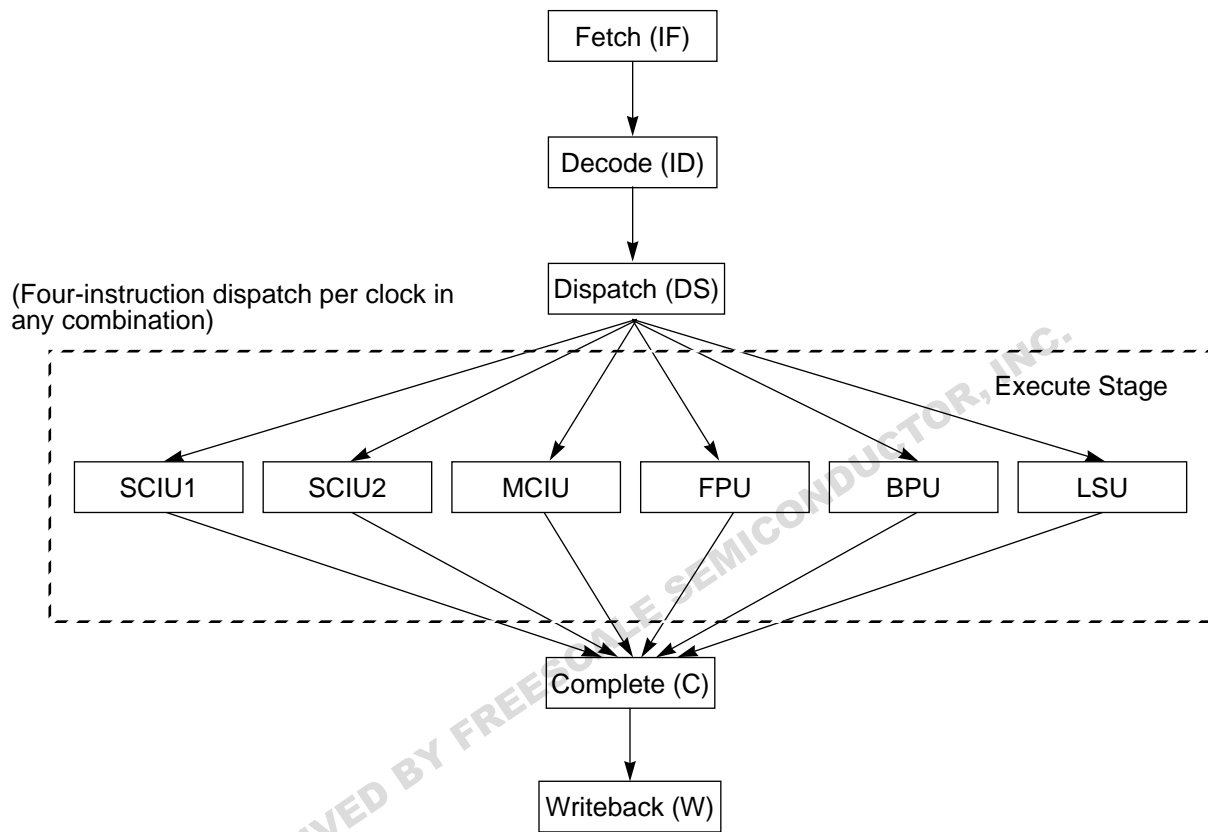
Fetch (IF)

Decode (ID)

Dispatch (DS)

(Four-instruction dispatch per clock in any combination)

Execute Stage

SCIU1

SCIU2

MCIU

FPU

BPU

LSU

Complete (C)

Writeback (W)

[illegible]VED BY FREESCALE SEMICONDUCTOR, INC.